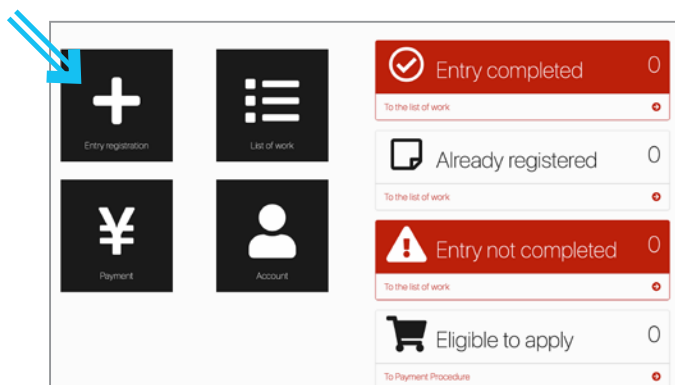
Entry registration

List of work

Payment

Account

Entry completed 0

To the list of work

Already registered 0

To the list of work

Entry not completed 0

To the list of work

Eligible to apply 0

To Payment Procedure